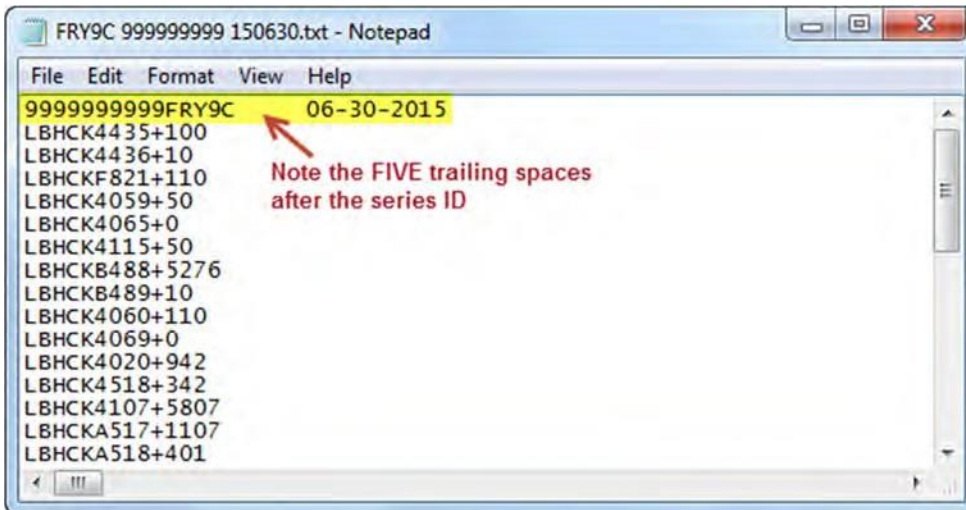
FRY9C 999999999 150630.txt - Notepad

File Edit Format View Help

9999999999FRY9C      06-30-2015
LBHCK4435+100
LBHCK4436+10
LBHCKF821+110
LBHCK4059+50
LBHCK4065+0
LBHCK4115+50
LBHCKB488+5276
LBHCKB489+10
LBHCK4060+110
LBHCK4069+0
LBHCK4020+942
LBHCK4518+342
LBHCK4107+5807
LBHCKA517+1107
LBHCKA518+401

Note the FIVE trailing spaces after the series ID